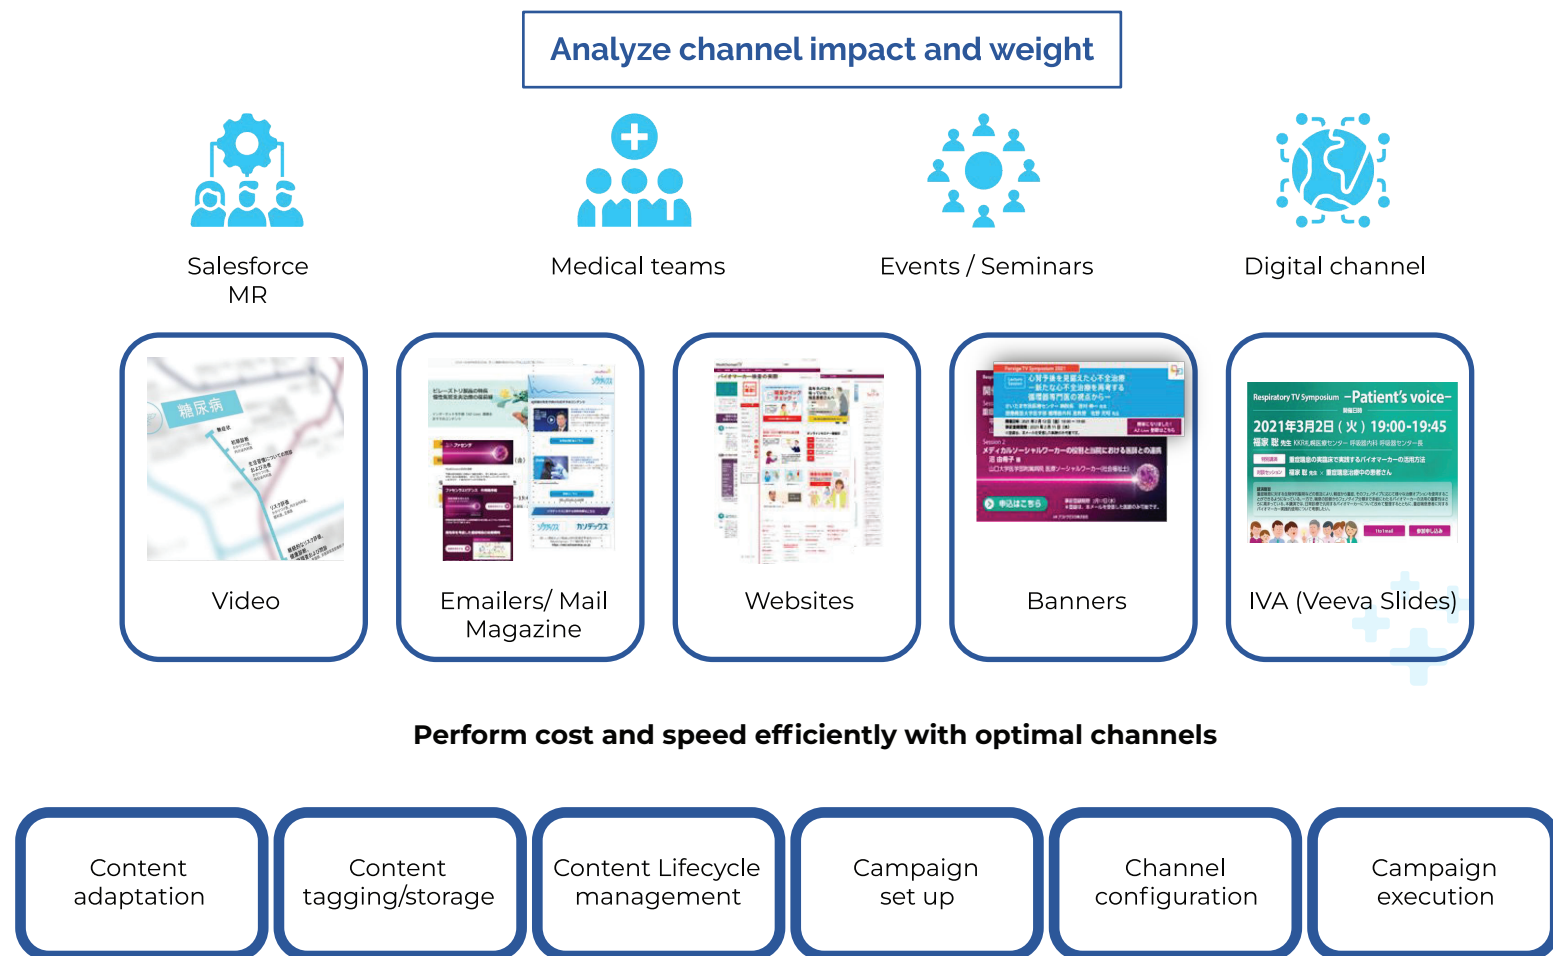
Analyze channel impact and weight

Salesforce MR

Medical teams

Events / Seminars

Digital channel

糖尿病

Video

Emailers/ Mail Magazine

Websites

Banners

Respiratory TV Symposium −Patient's voice−

2021年3月2日（火）19:00-19:45

IVA (Veeva Slides)

Perform cost and speed efficiently with optimal channels

Content adaptation

Content tagging/storage

Content Lifecycle management

Campaign set up

Channel configuration

Campaign execution